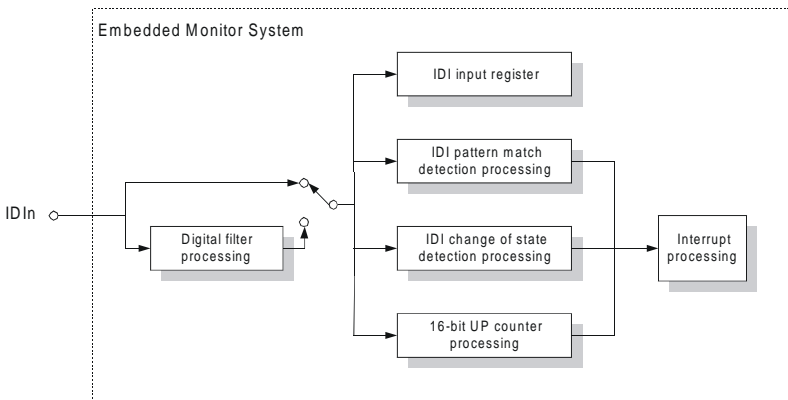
Embedded Monitor System

IDIn

Digital filter processing

IDI input register

IDI pattern match detection processing

IDI change of state detection processing

16-bit UP counter processing

Interrupt processing